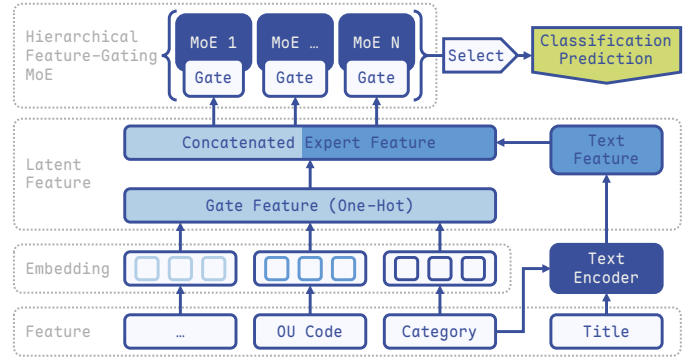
Hierarchical Feature-Gating MoE

MoE 1
Gate
MoE …
Gate
MoE N
Gate

Select

Classification Prediction

Latent Feature

Concatenated Expert Feature

Text Feature

Gate Feature (One-Hot)

Embedding

Text Encoder

Feature

…

OU Code

Category

Title